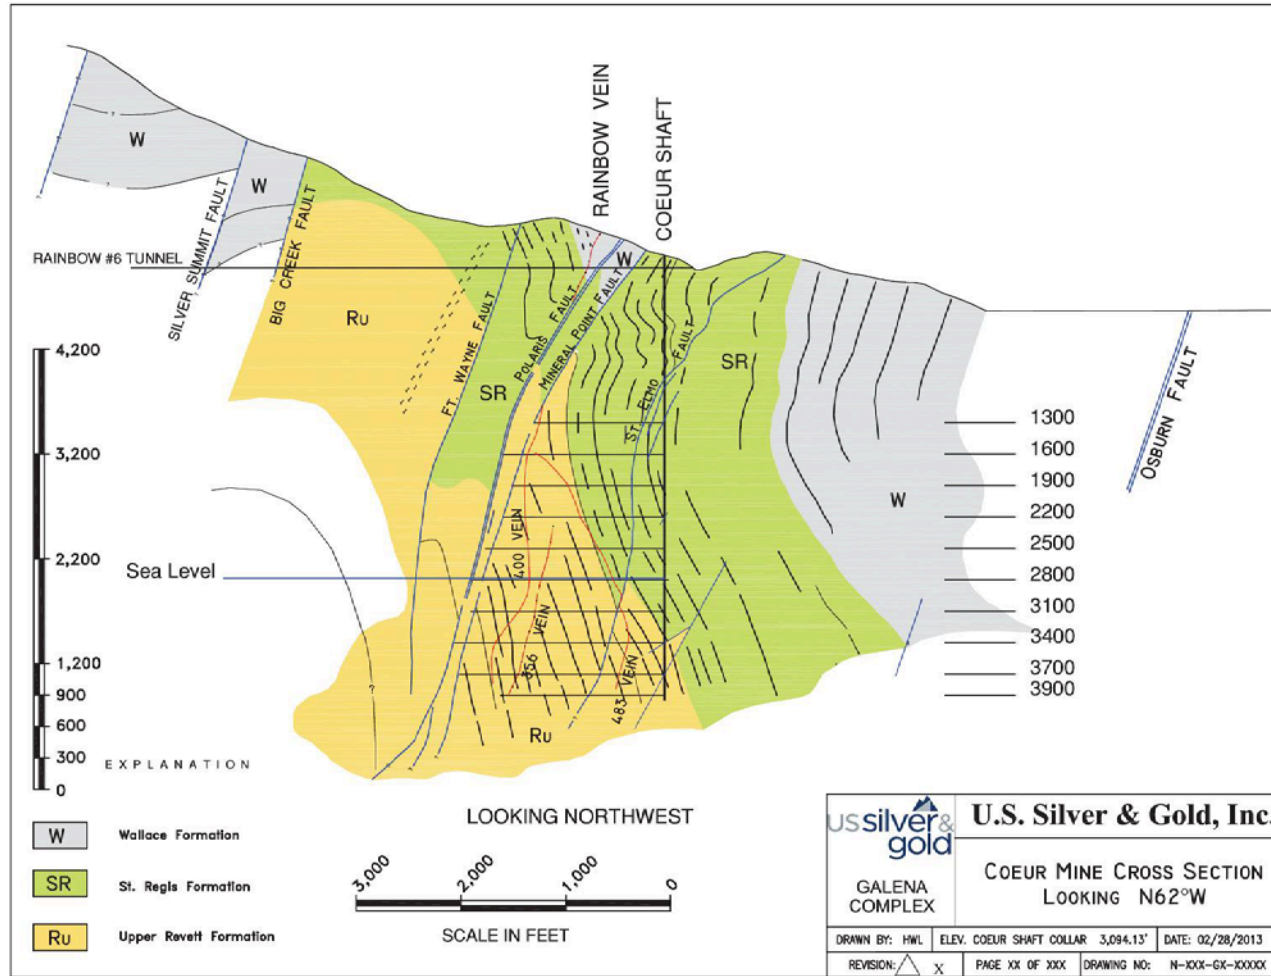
W

W

SILVER SUMMIT FAULT

BIG CREEK FAULT

RAINBOW #6 TUNNEL

RAINBOW VEIN

COEUR SHAFT

W

Ru

FT. WAYNE FAULT

SR

POLARIS FAULT

MINERAL POINT FAULT

ST. ELMO FAULT

SR

OSBURN FAULT

W

400 VEIN

356 VEIN

483 VEIN

Ru

4,200

3,200

2,200

Sea Level

1,200

900

600

300

0

1300

1600

1900

2200

2500

2800

3100

3400

3700

3900

EXPLANATION

| W | Wallace Formation |
|---|---|
| SR | St. Regis Formation |
| Ru | Upper Revett Formation |

LOOKING NORTHWEST

3,000 2,000 1,000 0

SCALE IN FEET

US silver & gold

U.S. Silver & Gold, Inc.

GALENA COMPLEX

COEUR MINE CROSS SECTION LOOKING N62°W

| DRAWN BY: HWL | ELEV. COEUR SHAFT COLLAR 3,094.13' | DATE: 02/28/2013 |
|---|---|---|
| REVISION: △ X | PAGE XX OF XXX | DRAWING NO: N-XXX-GX-XXXXX |